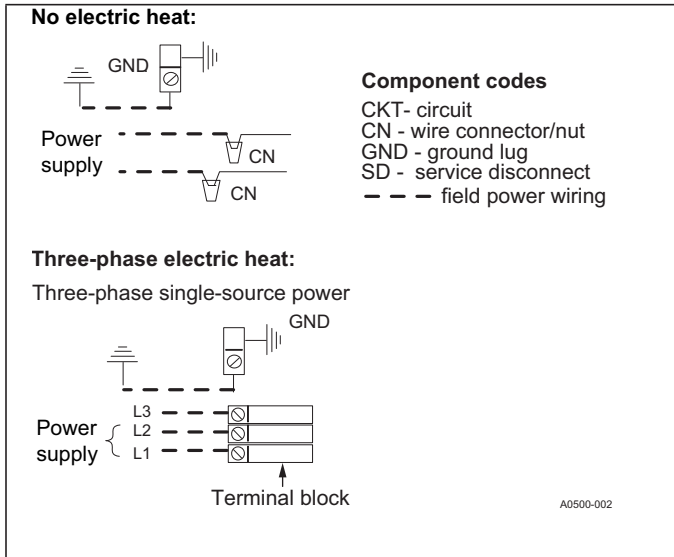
No electric heat:

GND

Power supply

CN

CN

Component codes

CKT- circuit
CN - wire connector/nut
GND - ground lug
SD - service disconnect
field power wiring

Three-phase electric heat:

Three-phase single-source power

GND

L3
L2
L1

Power supply

Terminal block

A0500-002